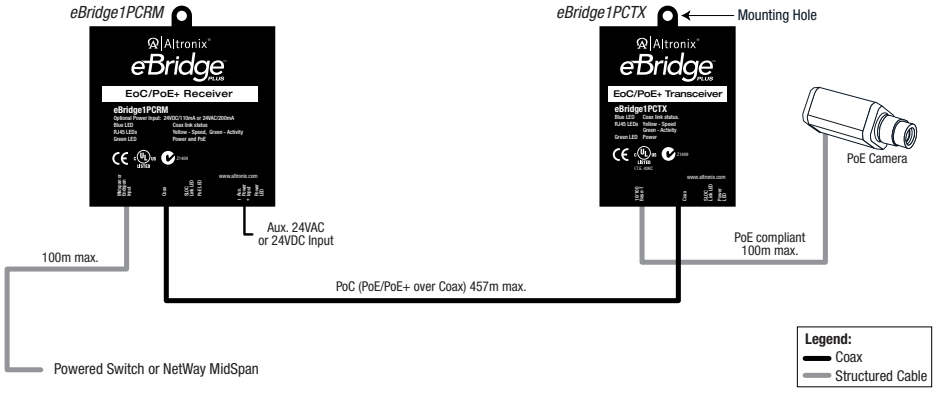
eBridge1PCRM

Altronix

eBridge PLUS

EoC/PoE+ Receiver

eBridge1PCRM
Optional Power Input: 24VDC/110mA or 24VAC/200mA
Blue LED Coax link status
RJ45 LEDs Yellow - Speed, Green - Activity
Green LED Power and PoE

www.altronix.com

eBridge1PCTX

Mounting Hole

Altronix

eBridge PLUS

EoC/PoE+ Transceiver

eBridge1PCTX
Blue LED Coax link status.
RJ45 LEDs Yellow - Speed
Green - Activity
Green LED Power

www.altronix.com

PoE Camera

Aux. 24VAC or 24VDC Input

100m max.

PoE compliant 100m max.

PoC (PoE/PoE+ over Coax) 457m max.

Powered Switch or NetWay MidSpan

Legend:
Coax
Structured Cable